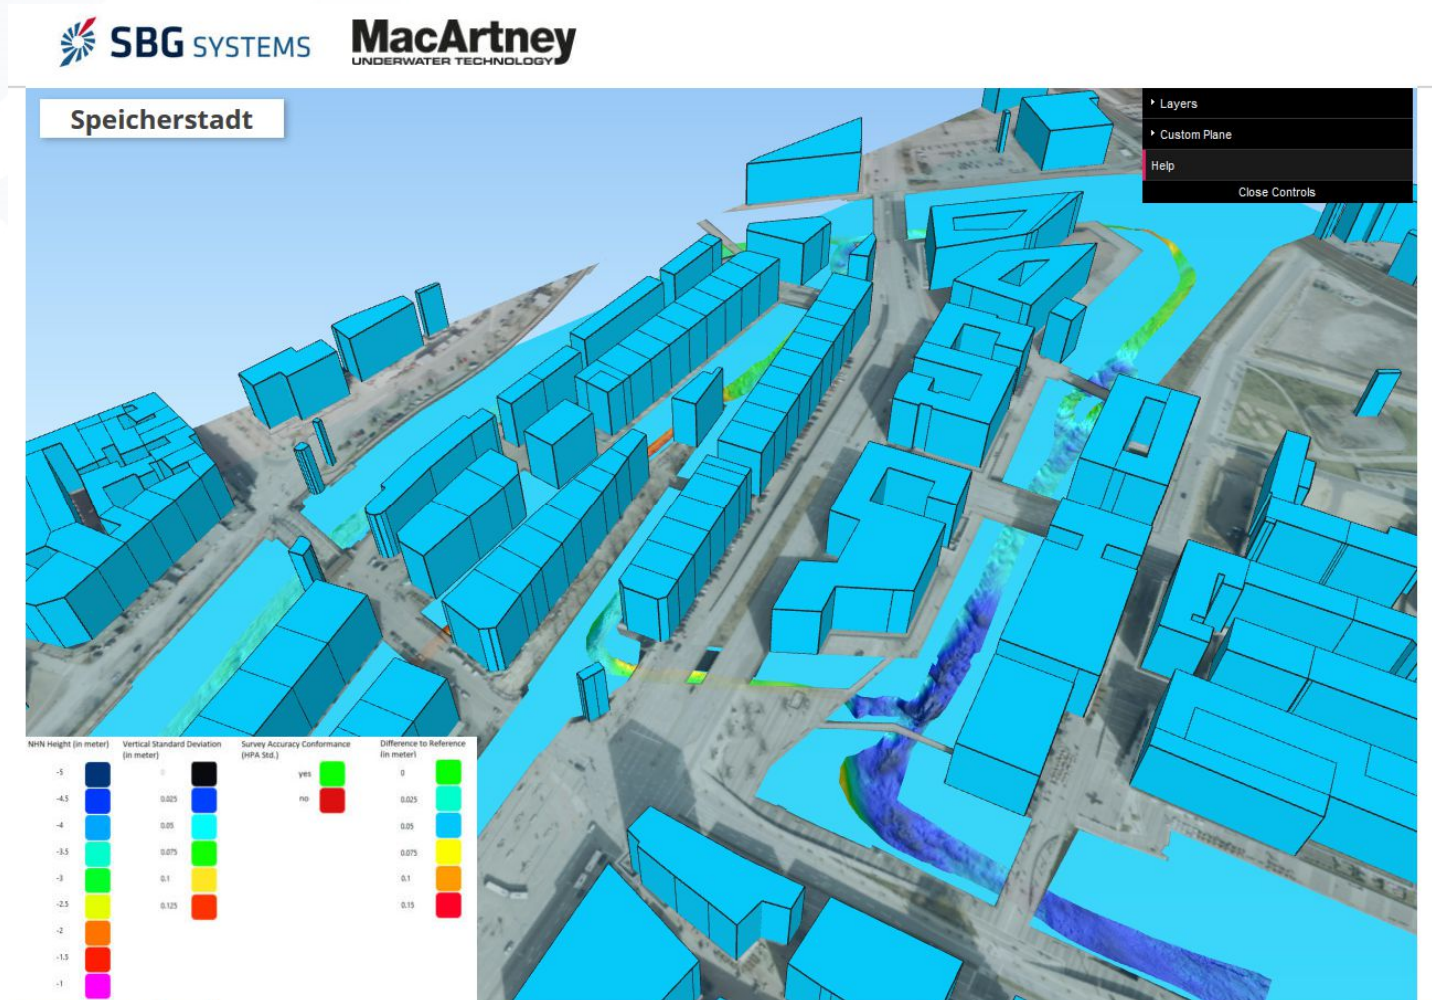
SBG SYSTEMS

MacArtney
UNDERWATER TECHNOLOGY

Speicherstadt

Layers
Custom Plane
Help
Close Controls

NHN Height (in meter)
-5
-4.5
-4
-3.5
-3
-2.5
-2
-1.5
-1

Vertical Standard Deviation (in meter)
0
0.025
0.05
0.075
0.1
0.125

Survey Accuracy Conformance (HPA Std.)
yes
no

Difference to Reference (in meter)
0
0.025
0.05
0.075
0.1
0.15